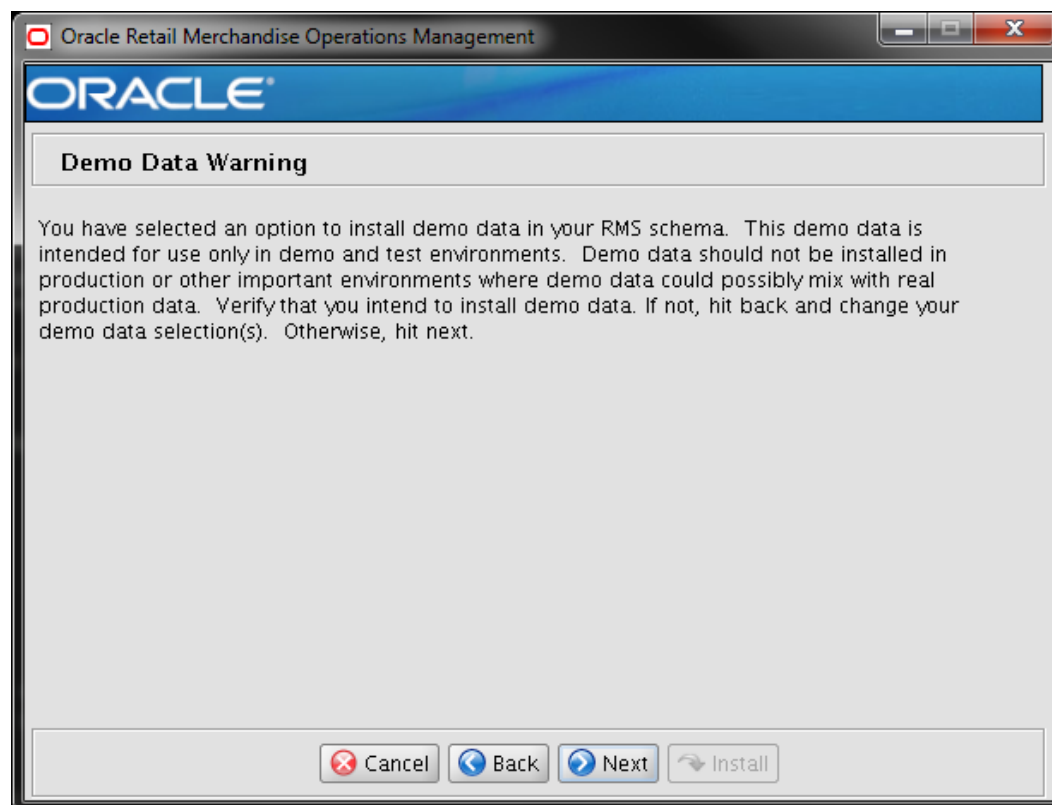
Oracle Retail Merchandise Operations Management

ORACLE

Demo Data Warning

You have selected an option to install demo data in your RMS schema. This demo data is intended for use only in demo and test environments. Demo data should not be installed in production or other important environments where demo data could possibly mix with real production data. Verify that you intend to install demo data. If not, hit back and change your demo data selection(s). Otherwise, hit next.

Cancel Back Next Install